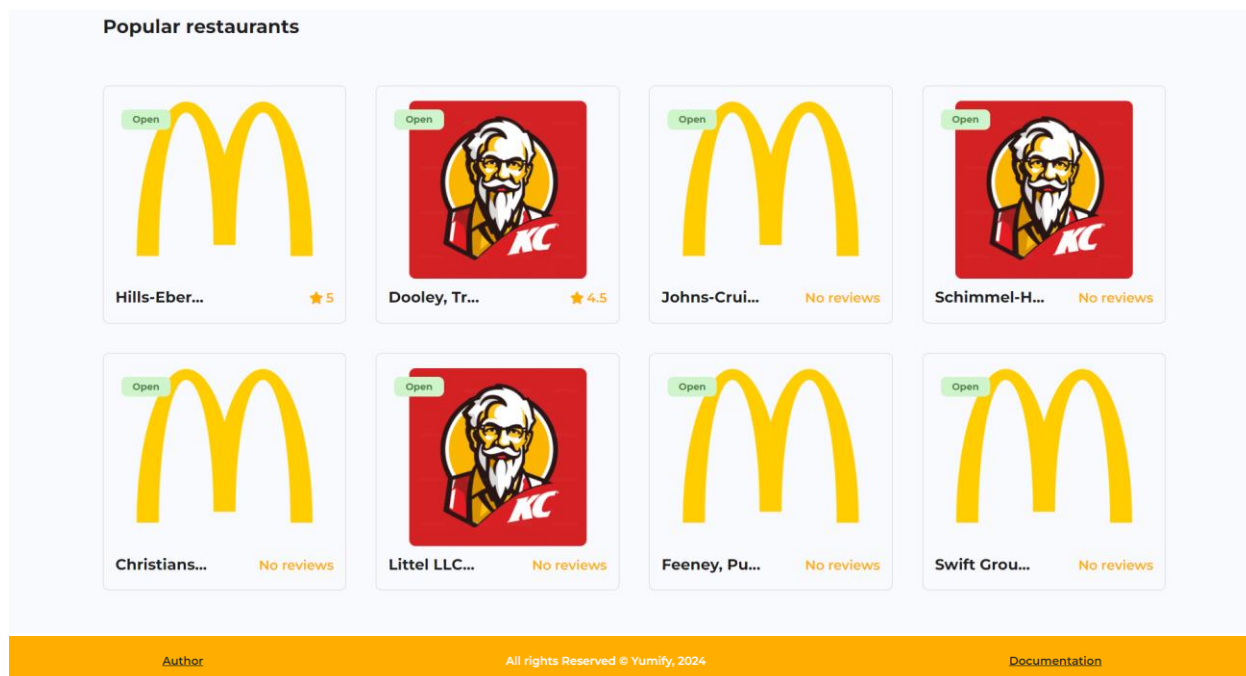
Popular restaurants

Open
Hills-Eber... 5

Open
KC
Dooley, Tr... 4.5

Open
Johns-Crui... No reviews

Open
KC
Schimmel-H... No reviews

Open
Christians... No reviews

Open
KC
Littel LLC... No reviews

Open
Feeney, Pu... No reviews

Open
Swift Grou... No reviews

Author All rights Reserved © Yumify, 2024 Documentation